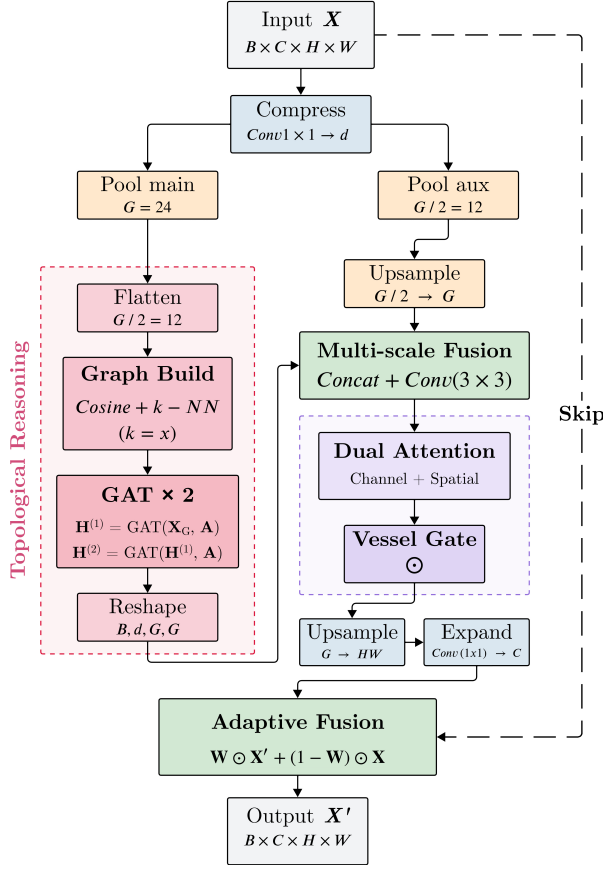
Input $\boldsymbol{X}$
$B \times C \times H \times W$

Compress
$Conv1 \times 1 \to d$

Pool main
$G = 24$

Pool aux
$G/2 = 12$

Topological Reasoning

Flatten
$G/2 = 12$

Graph Build
$Cosine + k - NN$
$(k = x)$

GAT × 2
$\mathbf{H}^{(1)} = \mathrm{GAT}(\mathbf{X}_G, \mathbf{A})$
$\mathbf{H}^{(2)} = \mathrm{GAT}(\mathbf{H}^{(1)}, \mathbf{A})$

Reshape
$B, d, G, G$

Upsample
$G/2 \to G$

Multi-scale Fusion
$Concat + Conv(3 \times 3)$

Skip

Dual Attention
Channel + Spatial

Vessel Gate
$\odot$

Upsample
$G \to HW$

Expand
$Conv(1x1) \to C$

Adaptive Fusion
$\mathbf{W} \odot \mathbf{X}' + (1 - \mathbf{W}) \odot \mathbf{X}$

Output $\boldsymbol{X}'$
$B \times C \times H \times W$